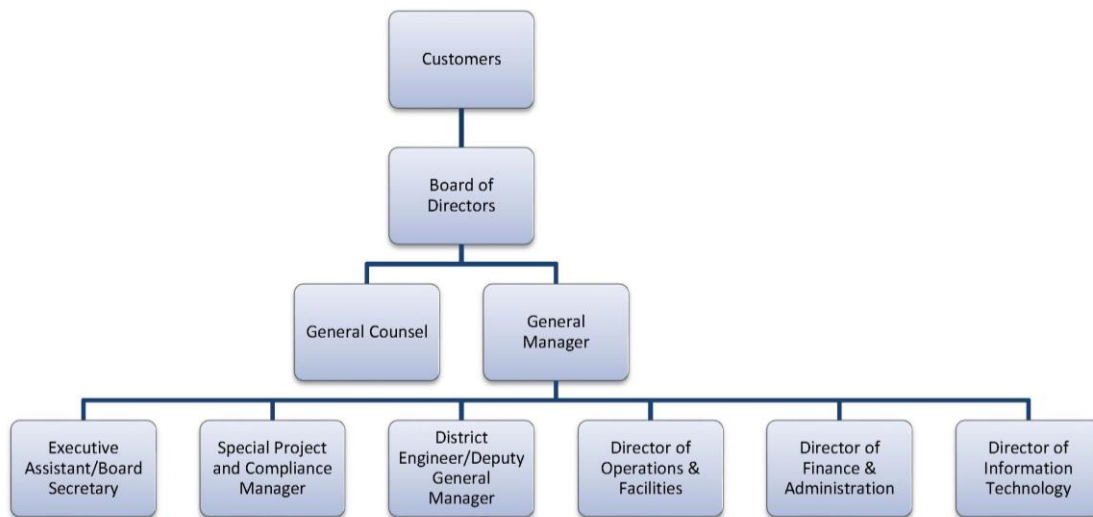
Customers

Board of Directors

General Counsel

General Manager

Executive Assistant/Board Secretary

Special Project and Compliance Manager

District Engineer/Deputy General Manager

Director of Operations & Facilities

Director of Finance & Administration

Director of Information Technology